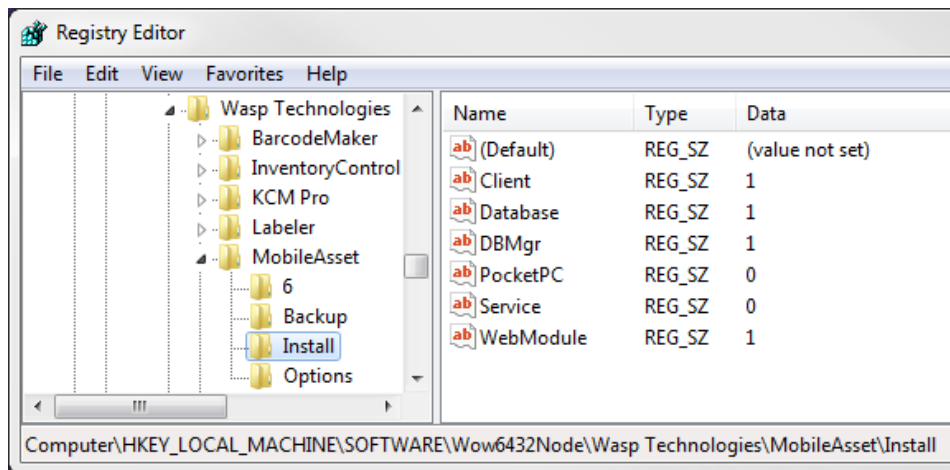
Registry Editor

File Edit View Favorites Help

Wasp Technologies
BarcodeMaker
InventoryControl
KCM Pro
Labeler
MobileAsset
6
Backup
Install
Options

| Name | Type | Data |
|---|---|---|
| (Default) | REG_SZ | (value not set) |
| Client | REG_SZ | 1 |
| Database | REG_SZ | 1 |
| DBMgr | REG_SZ | 1 |
| PocketPC | REG_SZ | 0 |
| Service | REG_SZ | 0 |
| WebModule | REG_SZ | 1 |

Computer\HKEY_LOCAL_MACHINE\SOFTWARE\Wow6432Node\Wasp Technologies\MobileAsset\Install